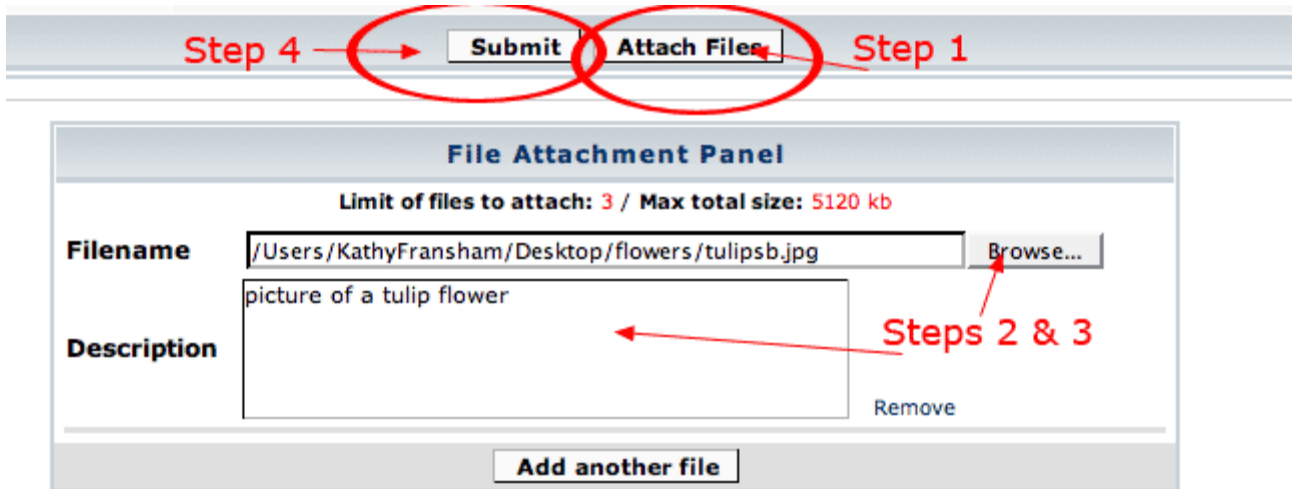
Step 4 Submit Attach Files Step 1

File Attachment Panel

Limit of files to attach: 3 / Max total size: 5120 kb

Filename /Users/KathyFransham/Desktop/flowers/tulipsb.jpg Browse...

picture of a tulip flower

Description

Steps 2 & 3

Remove

Add another file